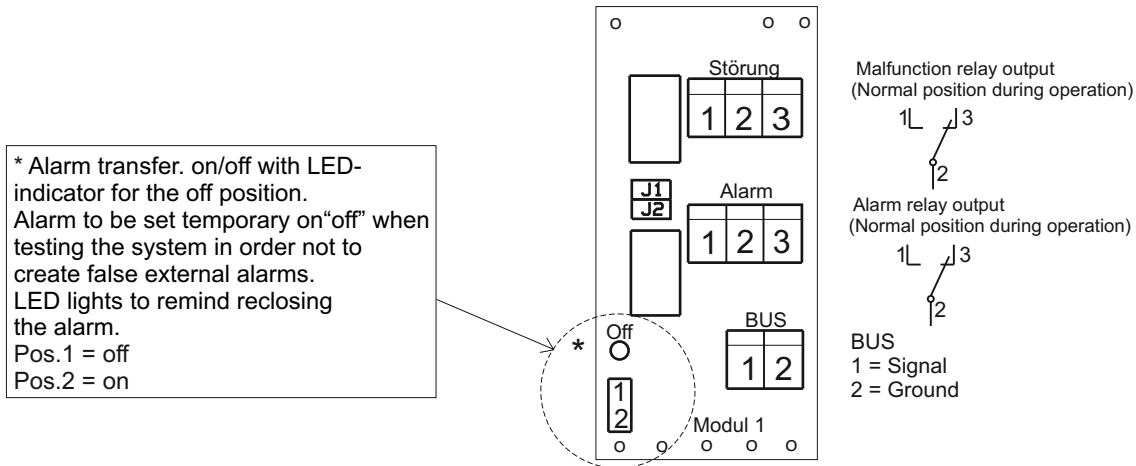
* Alarm transfer. on/off with LED-indicator for the off position.
Alarm to be set temporary on"off" when testing the system in order not to create false external alarms.
LED lights to remind reclosing the alarm.
Pos.1 = off
Pos.2 = on

Störung
1 2 3

J1
J2

Alarm
1 2 3

BUS
1 2

*
Off

1
2

Modul 1

Malfunction relay output
(Normal position during operation)
1 3
2

Alarm relay output
(Normal position during operation)
1 3
2

BUS
1 = Signal
2 = Ground